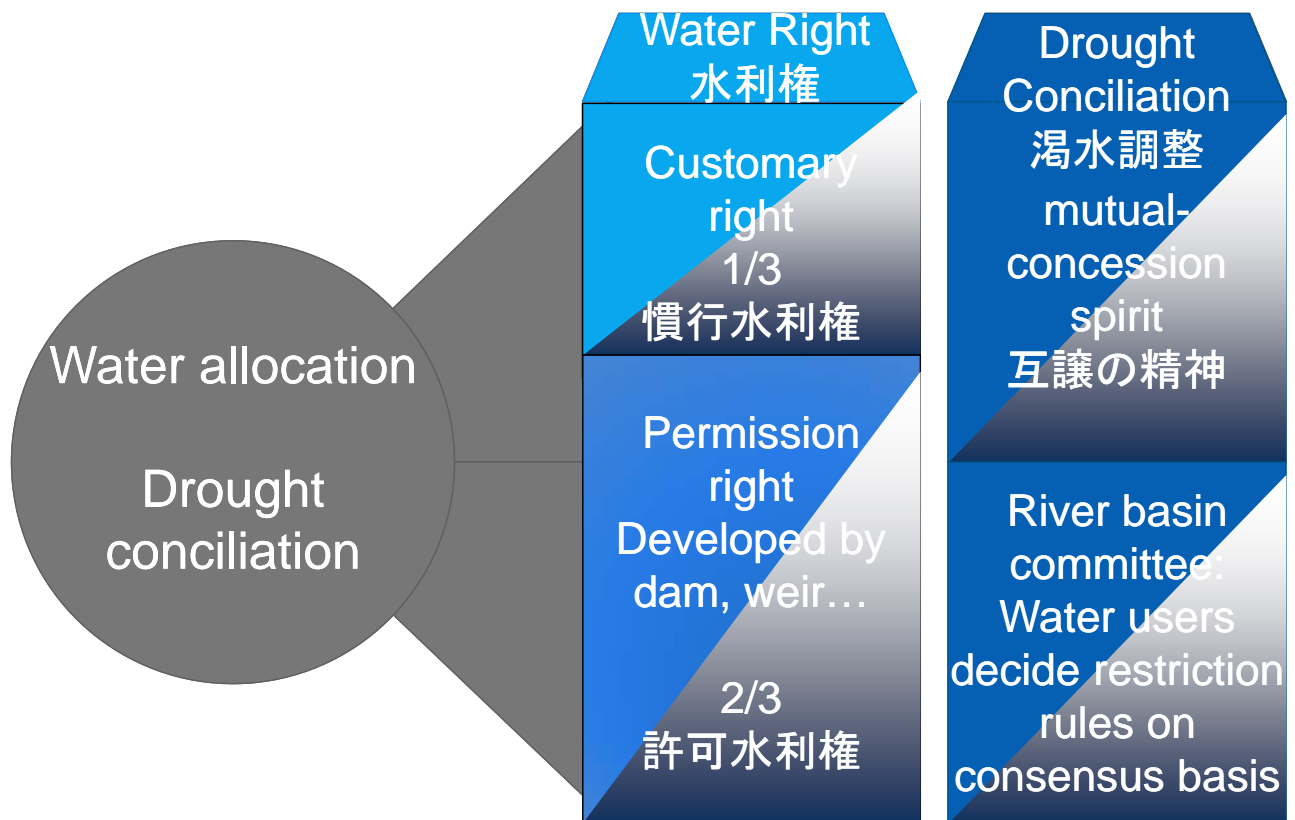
Water allocation

Drought conciliation

Water Right
水利権

Customary right
1/3
慣行水利権

Permission right
Developed by dam, weir…
2/3
許可水利権

Drought Conciliation
渇水調整

mutual-concession spirit
互譲の精神

River basin committee: Water users decide restriction rules on consensus basis